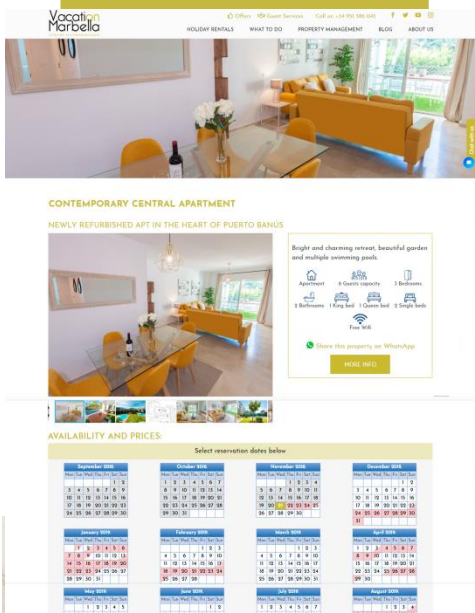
Vacation Marbella

Offers Guest Services Call us: +34 951 586 045

HOLIDAY RENTALS WHAT TO DO PROPERTY MANAGEMENT BLOG ABOUT US

CONTEMPORARY CENTRAL APARTMENT

NEWLY REFURBISHED APT IN THE HEART OF PUERTO BANUS

Bright and charming retreat, beautiful garden and multiple swimming pools.

Apartment 6 Guests capacity 3 Bedrooms

2 Bathrooms 1 King bed 1 Queen bed 2 Single beds

Free Wifi

Share this property on WhatsApp

MORE INFO

AVAILABILITY AND PRICES:

Select reservation dates below

September 2018

October 2018

November 2018

December 2018

January 2019

February 2019

March 2019

April 2019

May 2019

June 2019

July 2019

August 2019

Mon Tue Wed Thu Fri Sat Sun

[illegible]